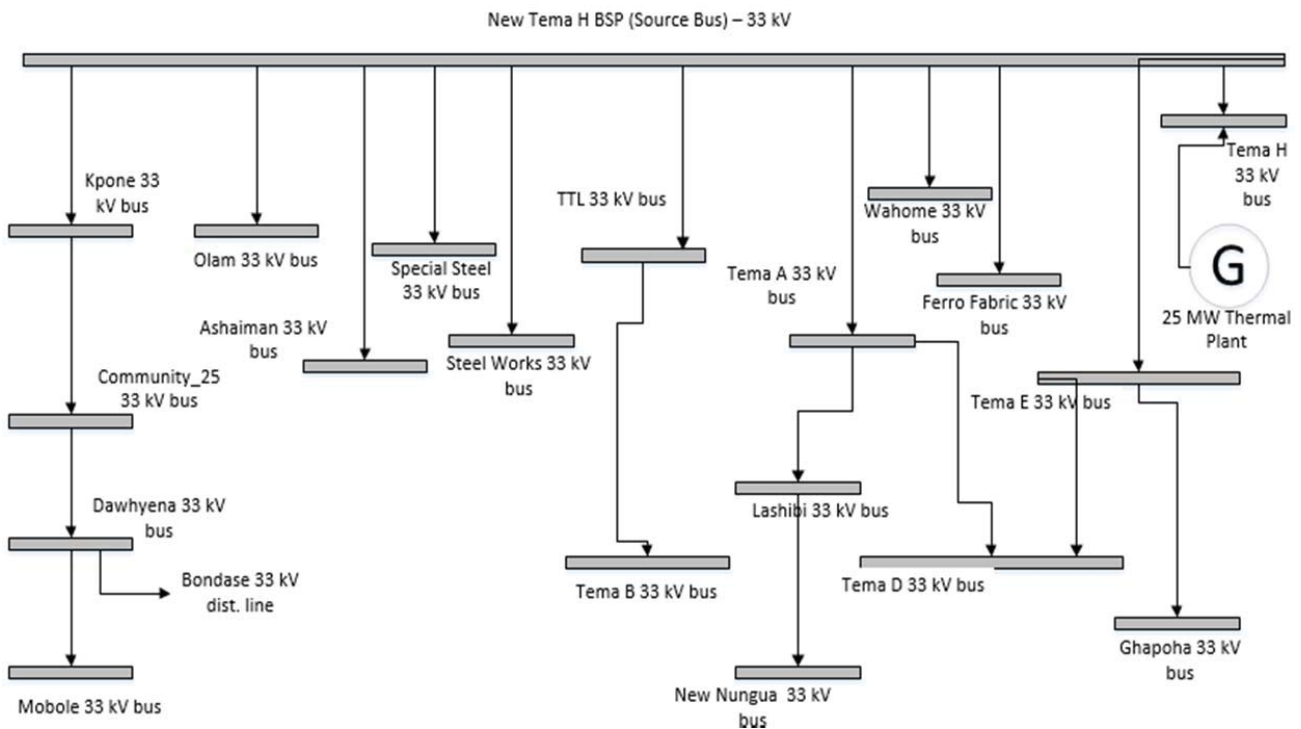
New Tema H BSP (Source Bus) – 33 kV

Kpone 33 kV bus

Olam 33 kV bus

Special Steel 33 kV bus

Ashaiman 33 kV bus

Steel Works 33 kV bus

TTL 33 kV bus

Tema A 33 kV bus

Wahome 33 kV bus

Ferro Fabric 33 kV bus

Tema H 33 kV bus

G

25 MW Thermal Plant

Community_25 33 kV bus

Tema E 33 kV bus

Dawhyena 33 kV bus

Lashibi 33 kV bus

Bondase 33 kV dist. line

Tema B 33 kV bus

Tema D 33 kV bus

Ghapoha 33 kV bus

Mobole 33 kV bus

New Nungua 33 kV bus